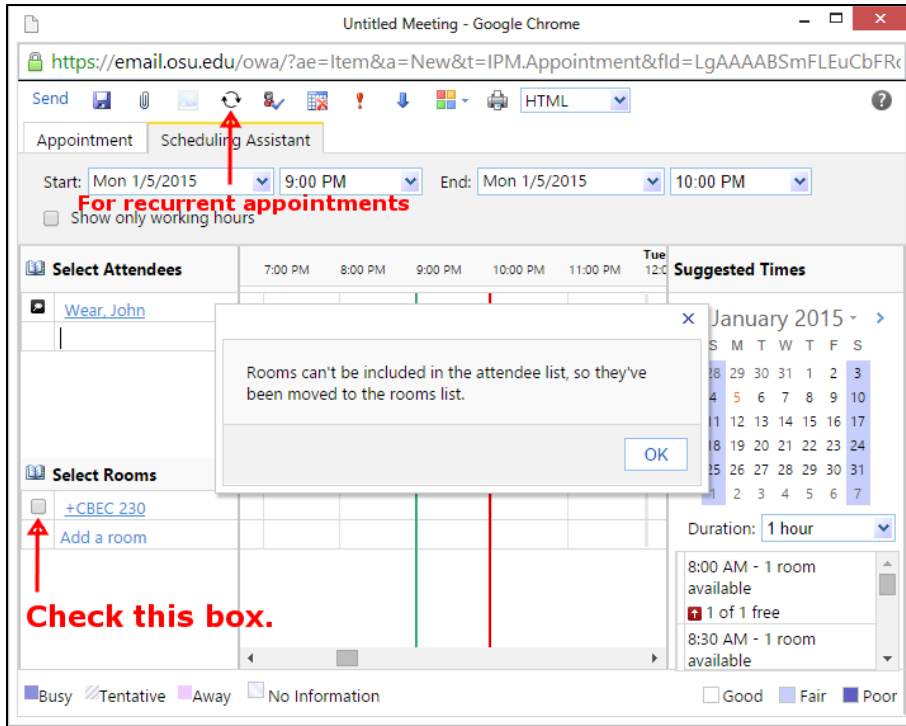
Untitled Meeting - Google Chrome

https://email.osu.edu/owa/?ae=Item&a=New&t=IPM.Appointment&fld=LgAAAABSmFLEuCbFR

Send

HTML

Appointment
Scheduling Assistant

Start: Mon 1/5/2015
9:00 PM
End: Mon 1/5/2015
10:00 PM

For recurrent appointments

Show only working hours

Select Attendees

7:00 PM
8:00 PM
9:00 PM
10:00 PM
11:00 PM
Tue 12:0

Suggested Times

Wear, John

January 2015

| S | M | T | W | T | F | S |
|---|---|---|---|---|---|---|
| 28 | 29 | 30 | 31 | 1 | 2 | 3 |
| 4 | 5 | 6 | 7 | 8 | 9 | 10 |
| 11 | 12 | 13 | 14 | 15 | 16 | 17 |
| 18 | 19 | 20 | 21 | 22 | 23 | 24 |
| 25 | 26 | 27 | 28 | 29 | 30 | 31 |
| 1 | 2 | 3 | 4 | 5 | 6 | 7 |

Rooms can't be included in the attendee list, so they've been moved to the rooms list.

OK

Select Rooms

+CBEC 230

Add a room

Check this box.

Duration: 1 hour

8:00 AM - 1 room available
1 of 1 free
8:30 AM - 1 room available

Busy
Tentative
Away
No Information
Good
Fair
Poor